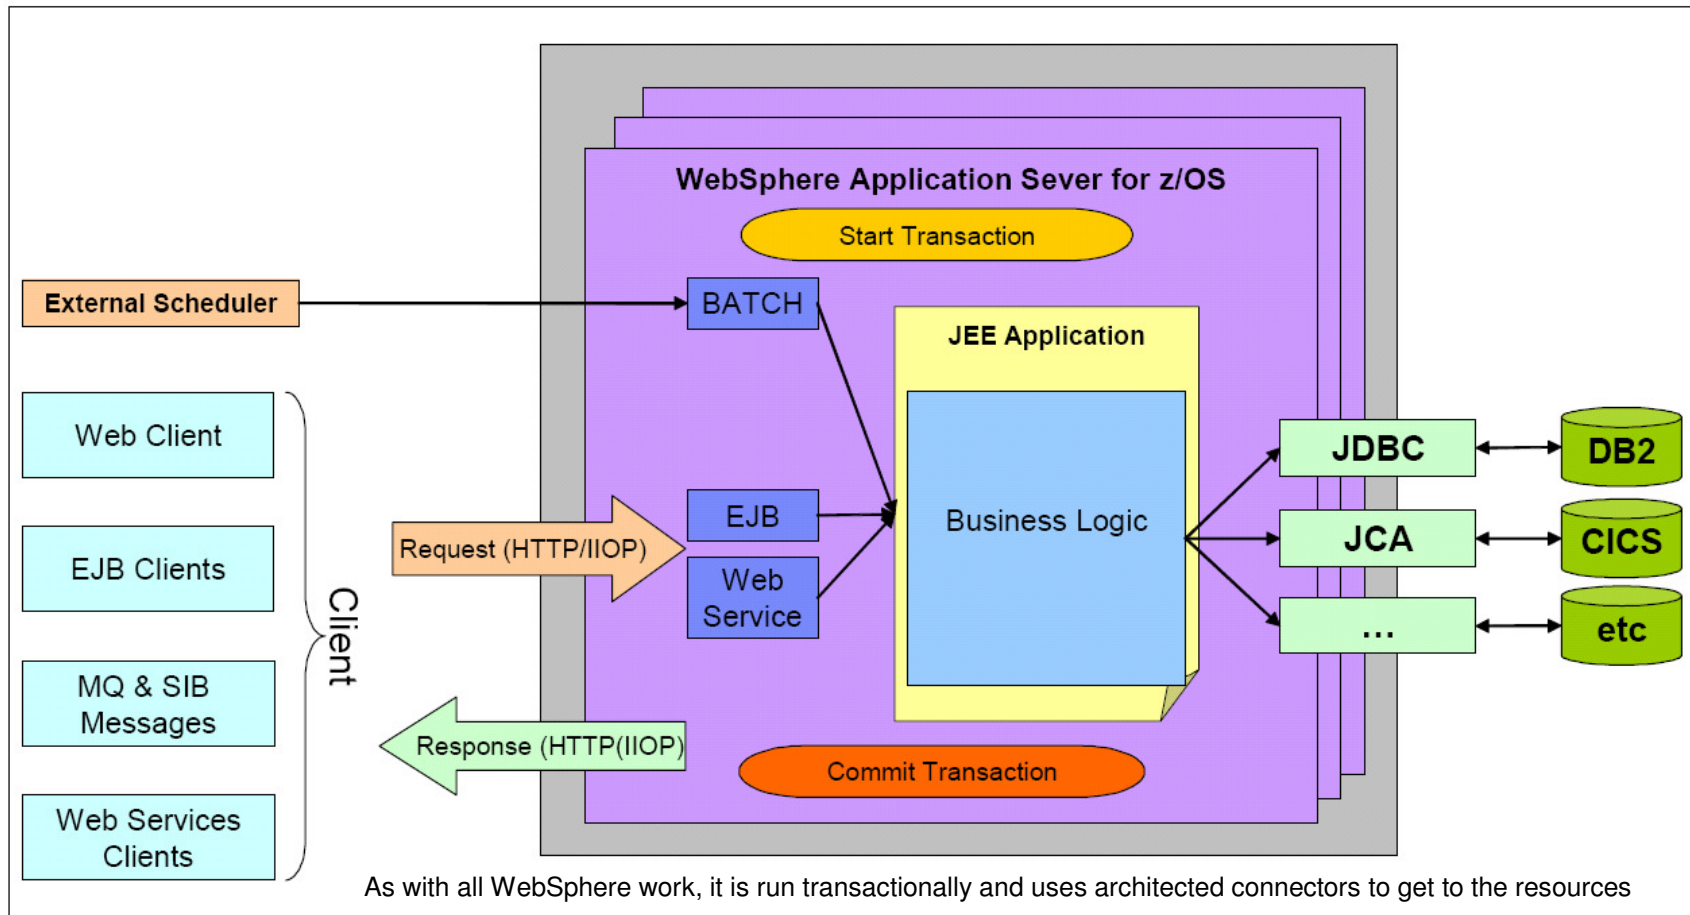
WebSphere Application Sever for z/OS

Start Transaction

External Scheduler

BATCH

JEE Application

Web Client

EJB Clients

MQ & SIB Messages

Web Services Clients

Client

Request (HTTP/IIOP)

EJB

Web Service

Business Logic

JDBC

JCA

...

DB2

CICS

etc

Response (HTTP(IIOP)

Commit Transaction

As with all WebSphere work, it is run transactionally and uses architected connectors to get to the resources